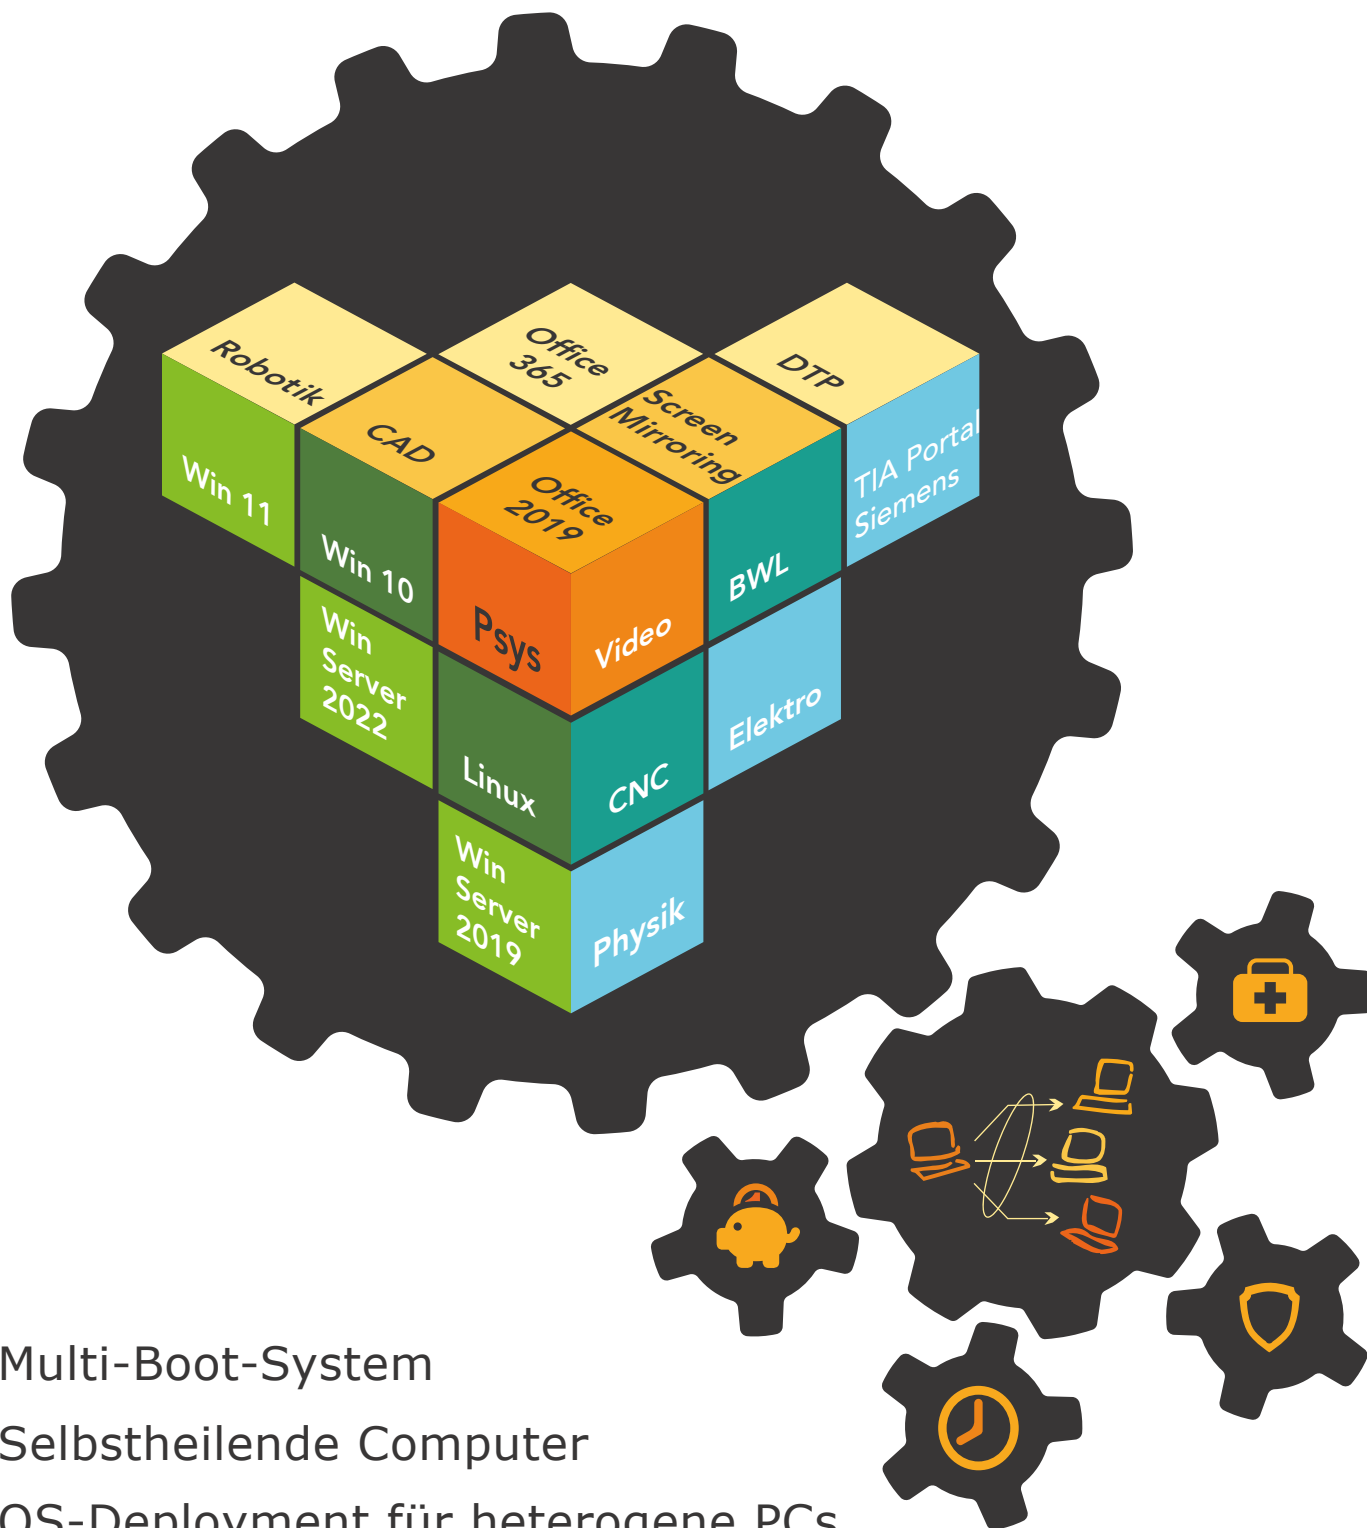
Robotik
Office 365
DTP
CAD
Screen Mirroring
Win 11
Office 2019
TIA Portal Siemens
Win 10
BWL
Psys
Video
Win Server 2022
Elektro
Linux
CNC
Win Server 2019
Physik

Multi-Boot-System
Selbstheilende Computer
OS-Deployment für heterogene PCs